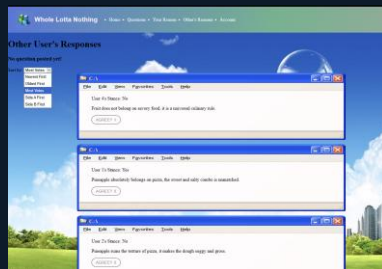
Whole Lotta Nothing • Home • Questions • Your Stories • Other's Answers • Account

Other User's Responses

No question posted yet!

Sort by: Most Votes
Newest First
Oldest First
Most Votes
Side A First
Side B First

Q/A
File Edit View Pigeonhole Tools Help
User 1's Stance: No
Fruit does not belong on savory food, it is a universal culinary rule.
AGREE? 0

Q/A
File Edit View Pigeonhole Tools Help
User 1's Stance: No
Pineapple absolutely belongs on pizza, the sweet and salty combo is unmatched.
AGREE? 0

Q/A
File Edit View Pigeonhole Tools Help
User 2's Stance: No
Pineapple ruins the texture of pizza, it makes the dough soggy and gross.
AGREE? 0